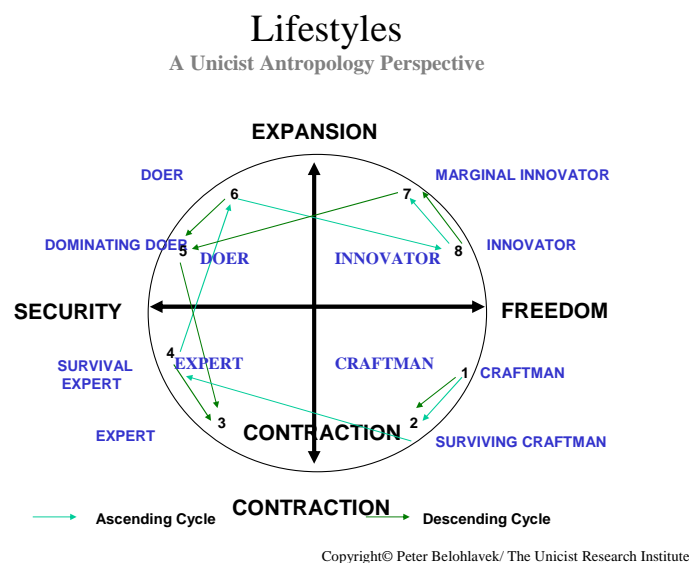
Lifestyles

A Unicist Antropology Perspective

EXPANSION

DOER

6

7

MARGINAL INNOVATOR

DOMINATING DOER

5

DOER

INNOVATOR

8

INNOVATOR

SECURITY

FREEDOM

SURVIVAL EXPERT

4

EXPERT

CRAFTMAN

1

CRAFTMAN

2

EXPERT

3

CONTRACTION

SURVIVING CRAFTMAN

CONTRACTION

Ascending Cycle

Descending Cycle

Copyright© Peter Belohlavek/ The Unicist Research Institute